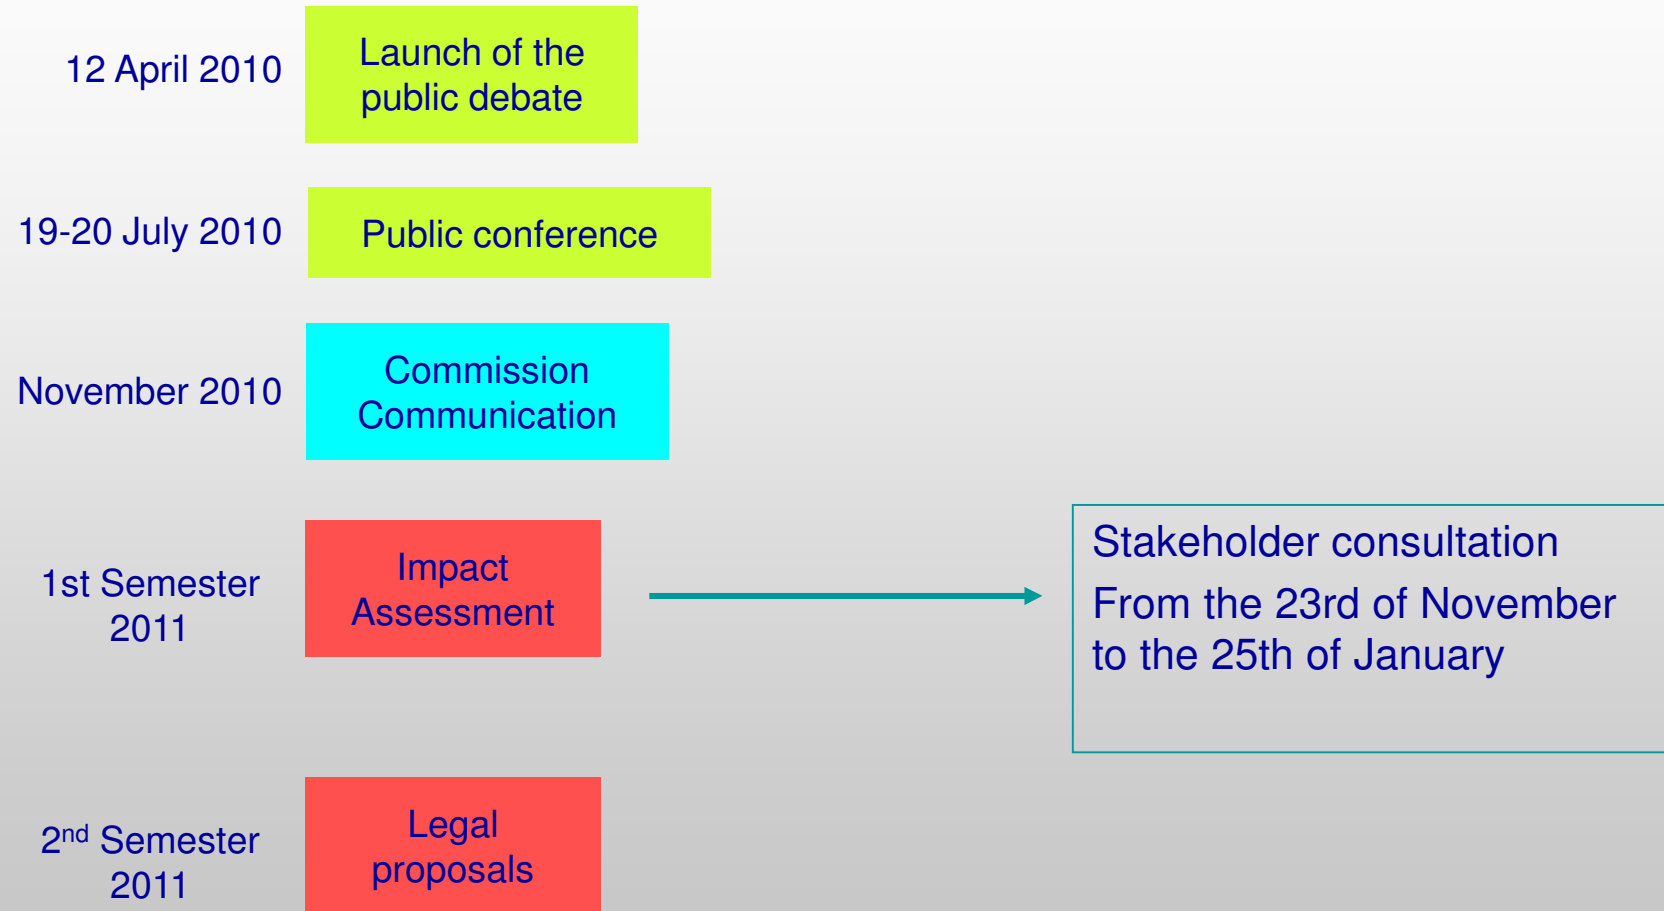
12 April 2010

Launch of the public debate

19-20 July 2010

Public conference

November 2010

Commission Communication

1st Semester 2011

Impact Assessment

Stakeholder consultation

From the 23rd of November to the 25th of January

2$^{nd}$ Semester 2011

Legal proposals